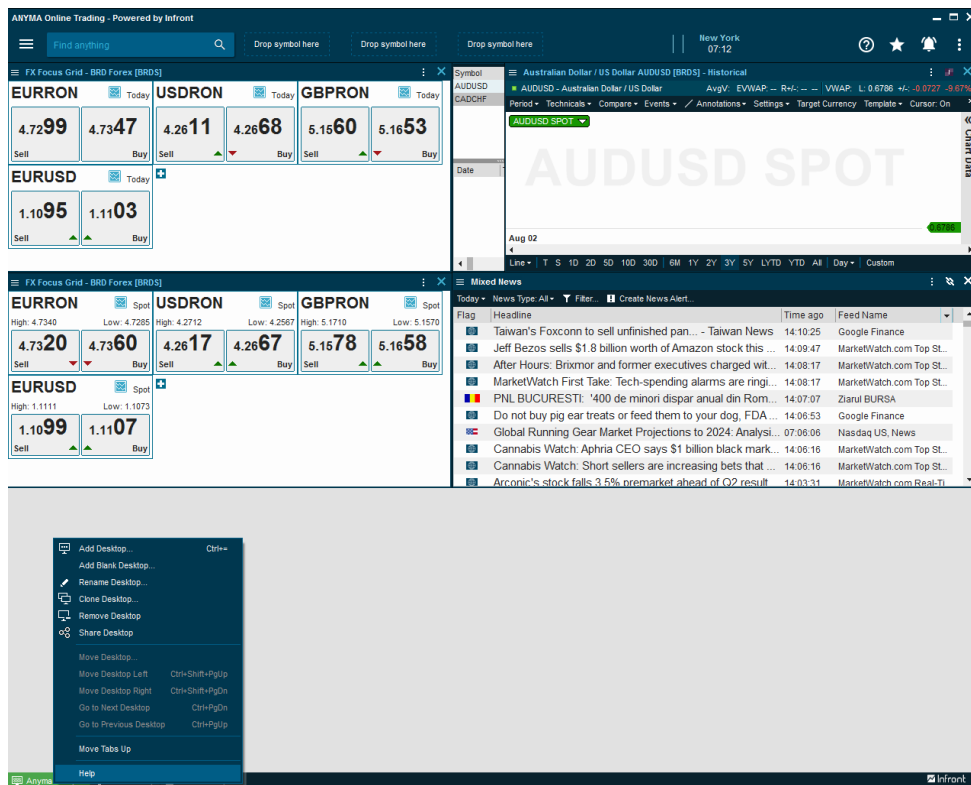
ANYMA Online Trading - Powered by Infront

Find anything

Drop symbol here | Drop symbol here | Drop symbol here

New York
07:12

FX Focus Grid - BRD Forex [BRDS]

EURRON Today
4.7299 Sell | 4.7347 Buy

USDRON Today
4.2611 Sell | 4.2668 Buy

GBPRON Today
5.1560 Sell | 5.1653 Buy

EURUSD Today
1.1095 Sell | 1.1103 Buy

Symbol
AUDUSD
CADCHF

Date

Australian Dollar / US Dollar AUDUSD [BRDS] - Historical

AUDUSD - Australian Dollar / US Dollar AvgV: EVWAP: -- R+/-: -- -- VWAP: L: 0.6786 +/-: -0.0727 -9.67%

Period • Technicals • Compare • Events • Annotations • Settings • Target Currency Template • Cursor: On

AUDUSD SPOT

AUDUSD SPOT

Chart Data

0.6786

Aug 02

Line • T S 1D 2D 5D 10D 30D 6M 1Y 2Y 3Y 5Y LYTD YTD All Day • Custom

FX Focus Grid - BRD Forex [BRDS]

EURRON Spot
High: 4.7340 Low: 4.7285
4.7320 Sell | 4.7360 Buy

USDRON Spot
High: 4.2712 Low: 4.2567
4.2617 Sell | 4.2667 Buy

GBPRON Spot
High: 5.1710 Low: 5.1570
5.1578 Sell | 5.1658 Buy

EURUSD Spot
High: 1.1111 Low: 1.1073
1.1099 Sell | 1.1107 Buy

Mixed News

Today • News Type: All • Filter... Create News Alert...

| Flag | Headline | Time ago | Feed Name |
|---|---|---|---|
| | Taiwan's Foxconn to sell unfinished pan... - Taiwan News | 14:10:25 | Google Finance |
| | Jeff Bezos sells $1.8 billion worth of Amazon stock this ... | 14:09:47 | MarketWatch.com Top St... |
| | After Hours: Brixmor and former executives charged wit... | 14:08:17 | MarketWatch.com Top St... |
| | MarketWatch First Take: Tech-spending alarms are ringi... | 14:08:17 | MarketWatch.com Top St... |
| | PNL BUCURESTI: '400 de minori dispar anual din Rom... | 14:07:07 | Ziarul BURSA |
| | Do not buy pig ear treats or feed them to your dog, FDA ... | 14:06:53 | Google Finance |
| | Global Running Gear Market Projections to 2024: Analysi... | 07:06:06 | Nasdaq US, News |
| | Cannabis Watch: Aphria CEO says $1 billion black mark... | 14:06:16 | MarketWatch.com Top St... |
| | Cannabis Watch: Short sellers are increasing bets that ... | 14:06:16 | MarketWatch.com Top St... |
| | Arconic's stock falls 3.5% premarket ahead of Q2 result | 14:03:31 | MarketWatch.com Real-Ti |

Add Desktop... Ctrl+=
Add Blank Desktop...
Rename Desktop...
Clone Desktop...
Remove Desktop
Share Desktop
Move Desktop...
Move Desktop Left Ctrl+Shift+PgUp
Move Desktop Right Ctrl+Shift+PgDn
Go to Next Desktop Ctrl+PgDn
Go to Previous Desktop Ctrl+PgUp
Move Tabs Up
Help

Anyma

Infront